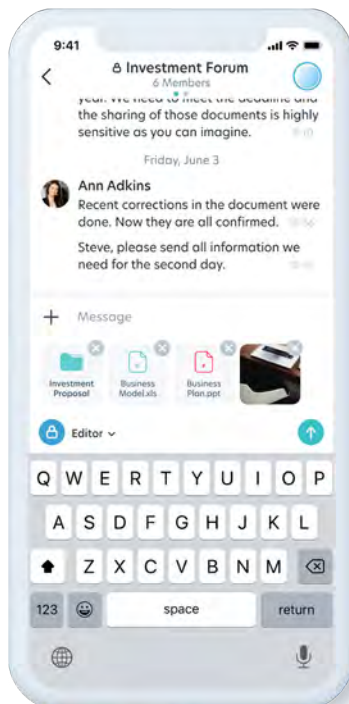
9:41

Investment Forum
6 Members

year. We need to meet the deadline and the sharing of those documents is highly sensitive as you can imagine. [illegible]

Friday, June 3

Ann Adkins
Recent corrections in the document were done. Now they are all confirmed. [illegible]

Steve, please send all information we need for the second day. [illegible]

+ Message

Investment Proposal

Business Model.xls

Business Plan.ppt

Editor

Q W E R T Y U I O P
A S D F G H J K L
Z X C V B N M
123 space return